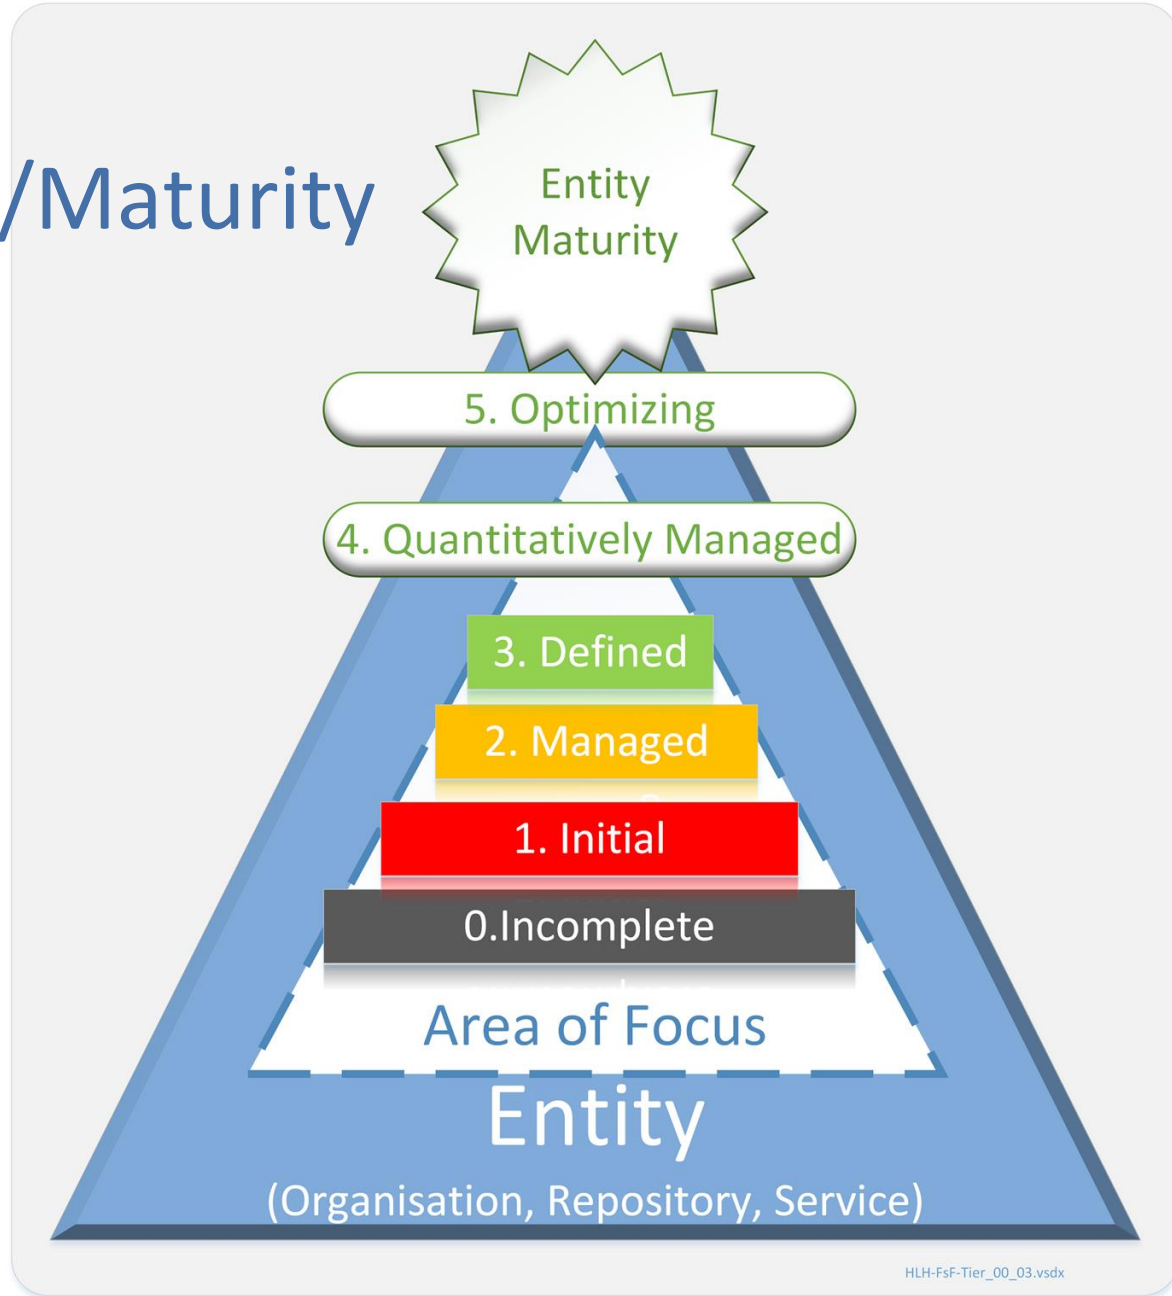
/Maturity

Entity Maturity

5. Optimizing

4. Quantitatively Managed

3. Defined

2. Managed

1. Initial

0.Incomplete

Area of Focus

Entity

(Organisation, Repository, Service)

HLH-FsF-Tier_00_03.vsdx